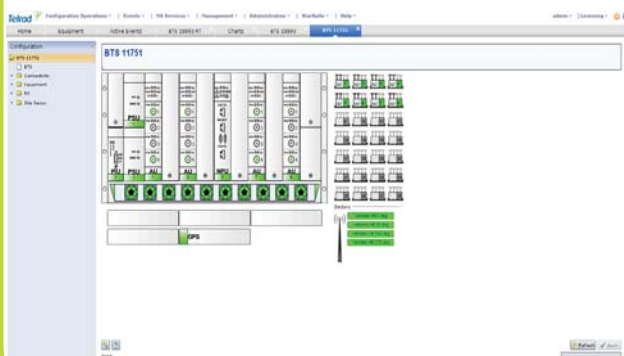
Telrad Configuration Operations | Events | 7M Services | Management | Administration | BlueRadio | Help

admin | Licensing

Home | Equipment | Active Events | BTS 10693 RT | Charts | BTS 10693 | BTS 11751

Configuration

BTS 11751
BTS
Connectivity
Equipment
RF
Site Sector

BTS 11751

PSU

PSU | PSU | AU | AU | NPU | AU | AU

GPS

Sectors

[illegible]
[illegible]
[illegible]
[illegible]

Refresh | Apply